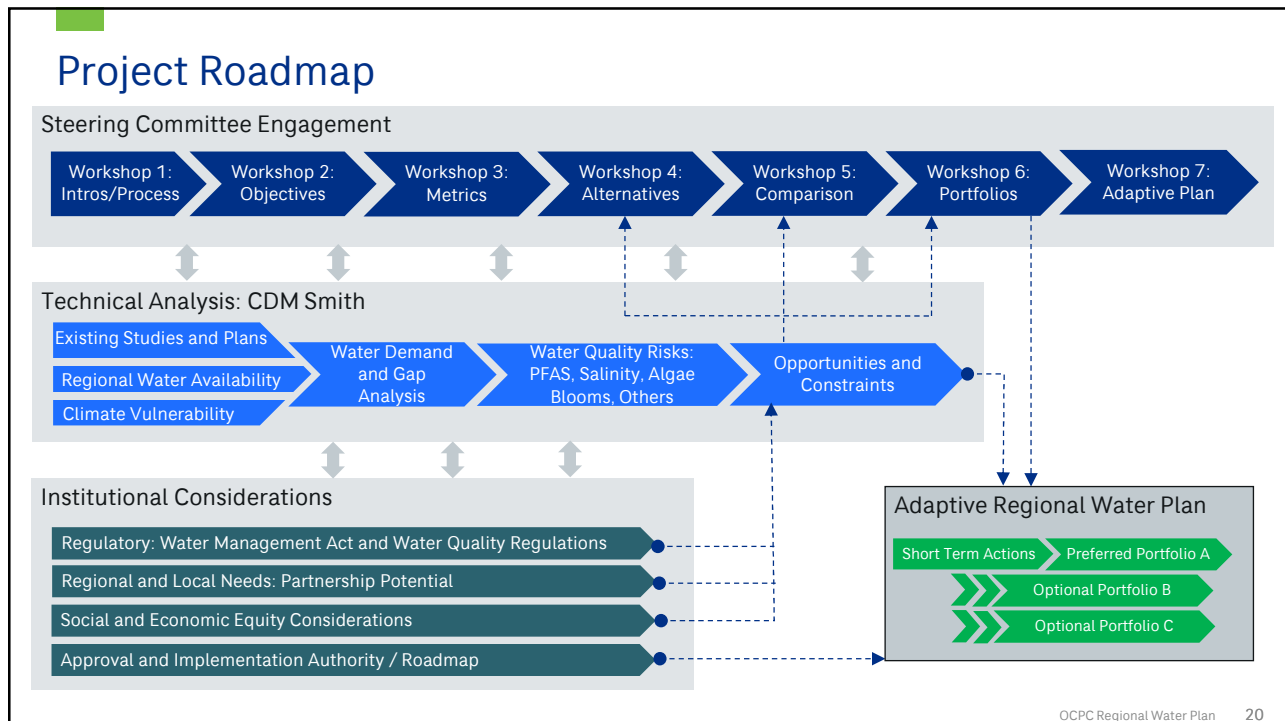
Project Roadmap

Steering Committee Engagement

Workshop 1: Intros/Process

Workshop 2: Objectives

Workshop 3: Metrics

Workshop 4: Alternatives

Workshop 5: Comparison

Workshop 6: Portfolios

Workshop 7: Adaptive Plan

Technical Analysis: CDM Smith

Existing Studies and Plans

Regional Water Availability

Climate Vulnerability

Water Demand and Gap Analysis

Water Quality Risks: PFAS, Salinity, Algae Blooms, Others

Opportunities and Constraints

Institutional Considerations

Regulatory: Water Management Act and Water Quality Regulations

Regional and Local Needs: Partnership Potential

Social and Economic Equity Considerations

Approval and Implementation Authority / Roadmap

Adaptive Regional Water Plan

Short Term Actions

Preferred Portfolio A

Optional Portfolio B

Optional Portfolio C

OCPC Regional Water Plan 20